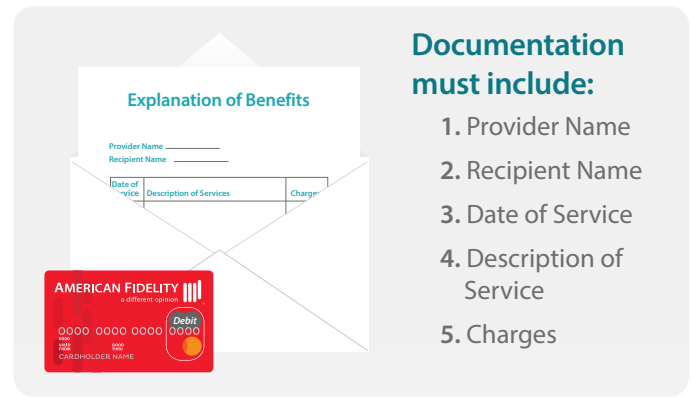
Explanation of Benefits

Provider Name
Recipient Name

| Date of Service | Description of Services | Charges |
|---|---|---|

AMERICAN FIDELITY
a different opinion
Debit
0000 0000 0000 0000
CARDHOLDER NAME

Documentation must include:

1. Provider Name
2. Recipient Name
3. Date of Service
4. Description of Service
5. Charges